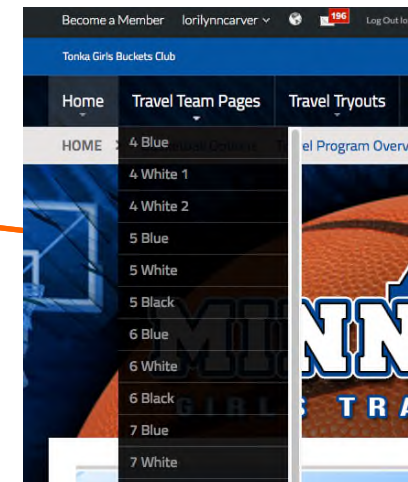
Become a Member lorilynncarver 196 Log Out

Tonka Girls Buckets Club

Home Travel Team Pages Travel Tryouts

HOME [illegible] el Program Overv

4 Blue
4 White 1
4 White 2
5 Blue
5 White
5 Black
6 Blue
6 White
6 Black
7 Blue
7 White

MINN
GIRLS TRA